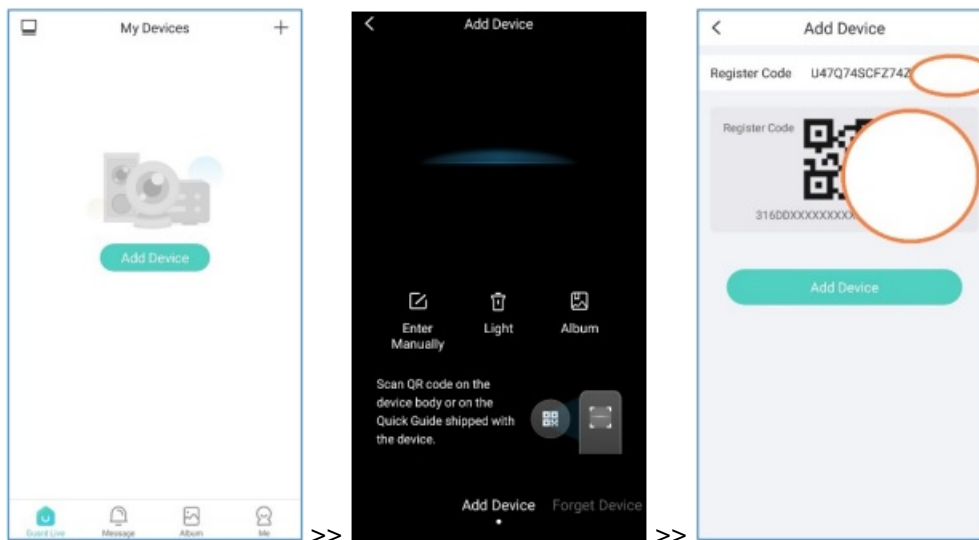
My Devices

+

Add Device

Guard Live Message Album Me

>>

<

Add Device

Enter Manually

Light

Album

Scan QR code on the device body or on the Quick Guide shipped with the device.

Add Device

Forget Device

>>

<

Add Device

Register Code U47Q74SCFZ74Z

Register Code

316DDXXXXXXXXX

Add Device